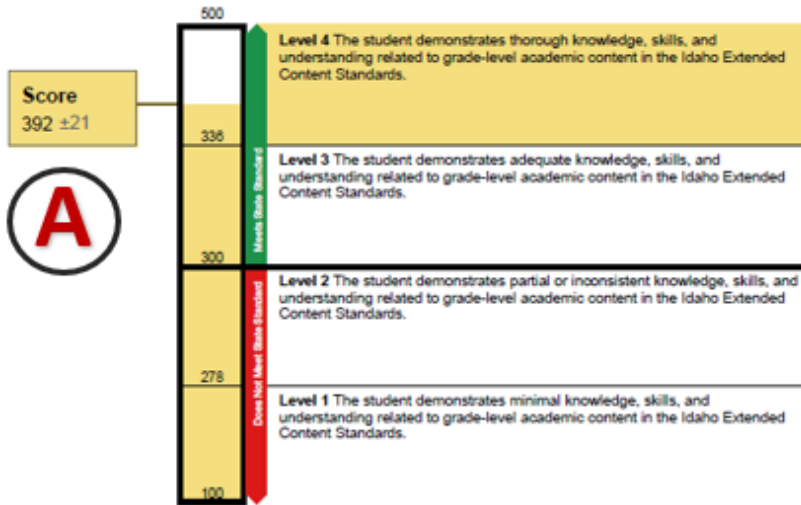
Score
392 ±21

A

500

336

300

278

100

Meets State Standard

Does Not Meet State Standard

**Level 4** The student demonstrates thorough knowledge, skills, and understanding related to grade-level academic content in the Idaho Extended Content Standards.

**Level 3** The student demonstrates adequate knowledge, skills, and understanding related to grade-level academic content in the Idaho Extended Content Standards.

**Level 2** The student demonstrates partial or inconsistent knowledge, skills, and understanding related to grade-level academic content in the Idaho Extended Content Standards.

**Level 1** The student demonstrates minimal knowledge, skills, and understanding related to grade-level academic content in the Idaho Extended Content Standards.